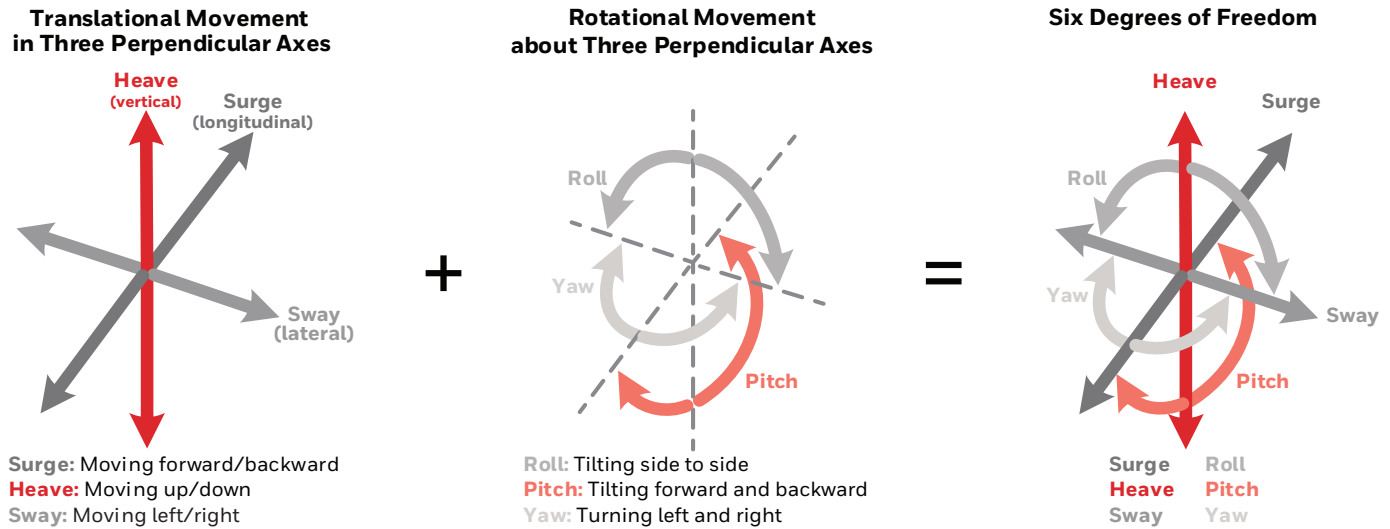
Translational Movement in Three Perpendicular Axes

Heave (vertical)

Surge (longitudinal)

Sway (lateral)

Surge: Moving forward/backward
Heave: Moving up/down
Sway: Moving left/right

+

Rotational Movement about Three Perpendicular Axes

Roll

Yaw

Pitch

Roll: Tilting side to side
Pitch: Tilting forward and backward
Yaw: Turning left and right

=

Six Degrees of Freedom

Heave

Surge

Roll

Yaw

Sway

Pitch

Surge Roll
Heave Pitch
Sway Yaw